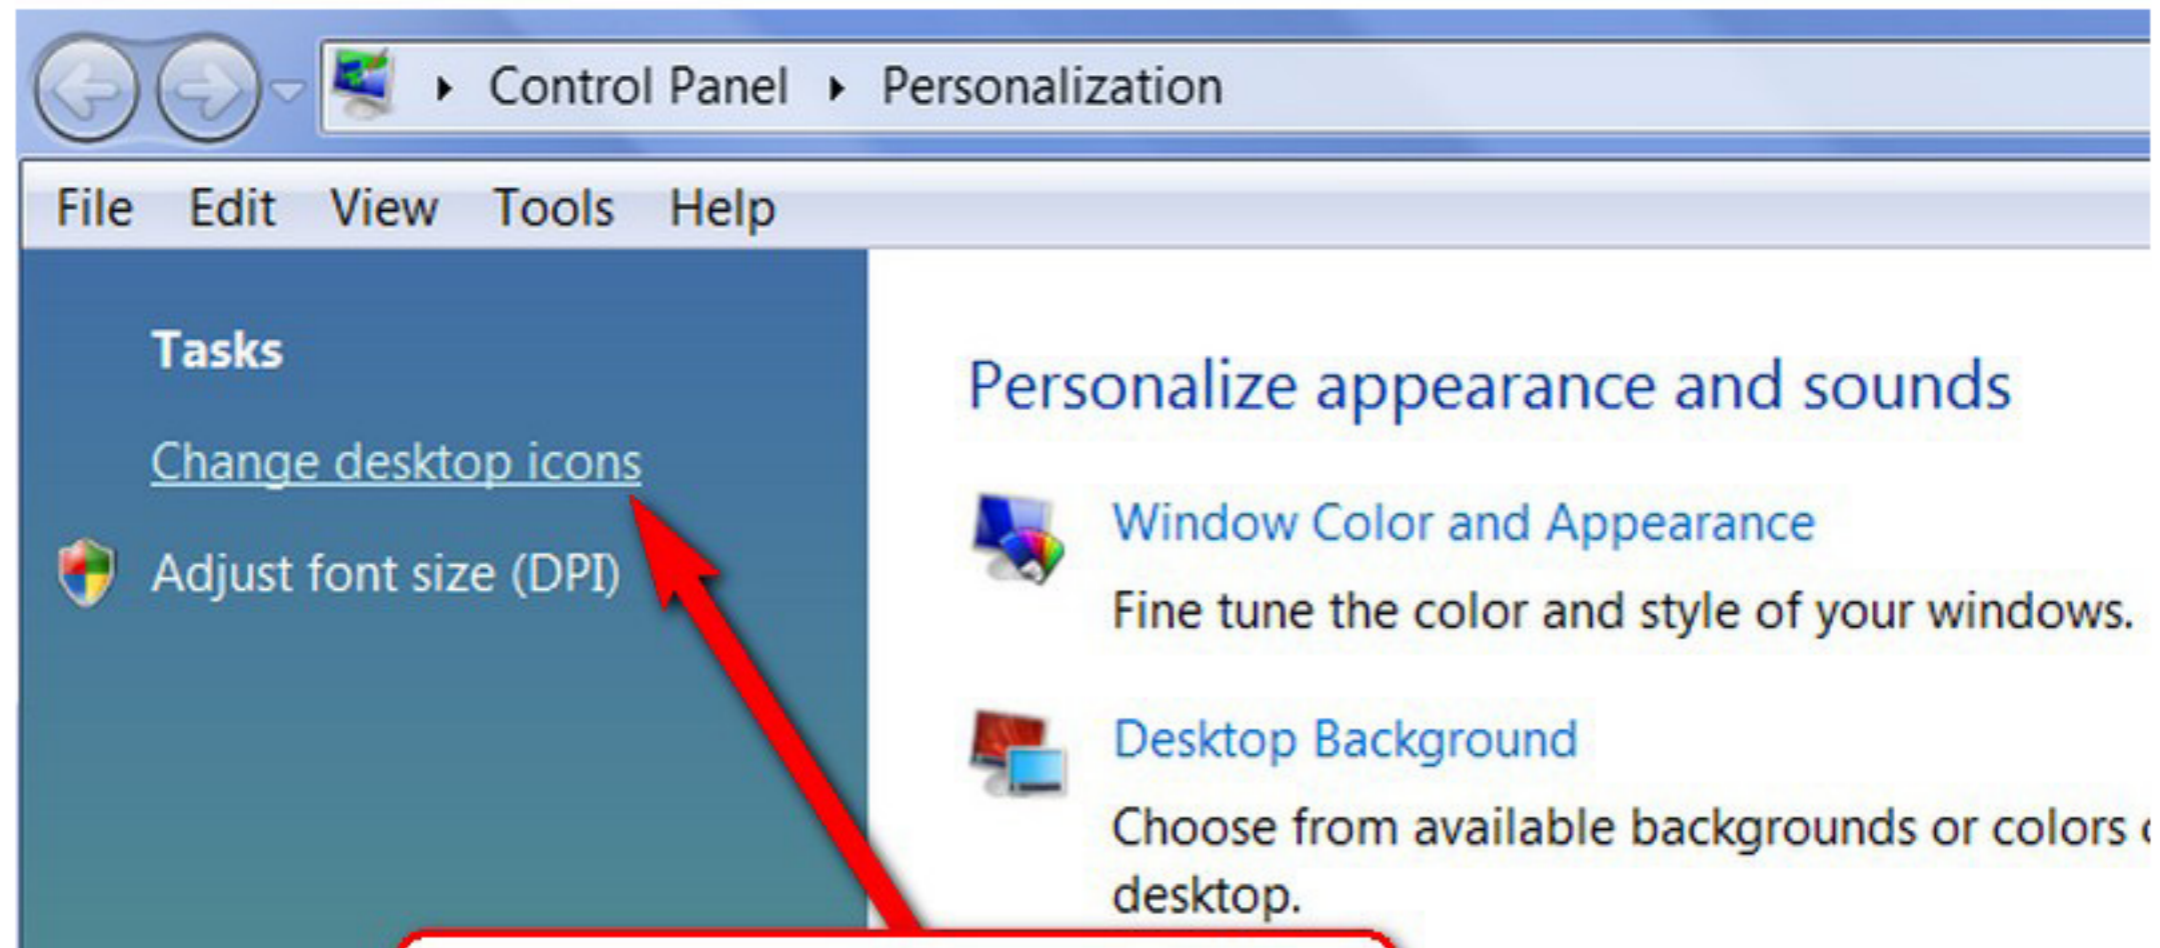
Control Panel ▸ Personalization

File Edit View Tools Help

Tasks

Change desktop icons

Adjust font size (DPI)

Personalize appearance and sounds

Window Color and Appearance

Fine tune the color and style of your windows.

Desktop Background

Choose from available backgrounds or colors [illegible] desktop.